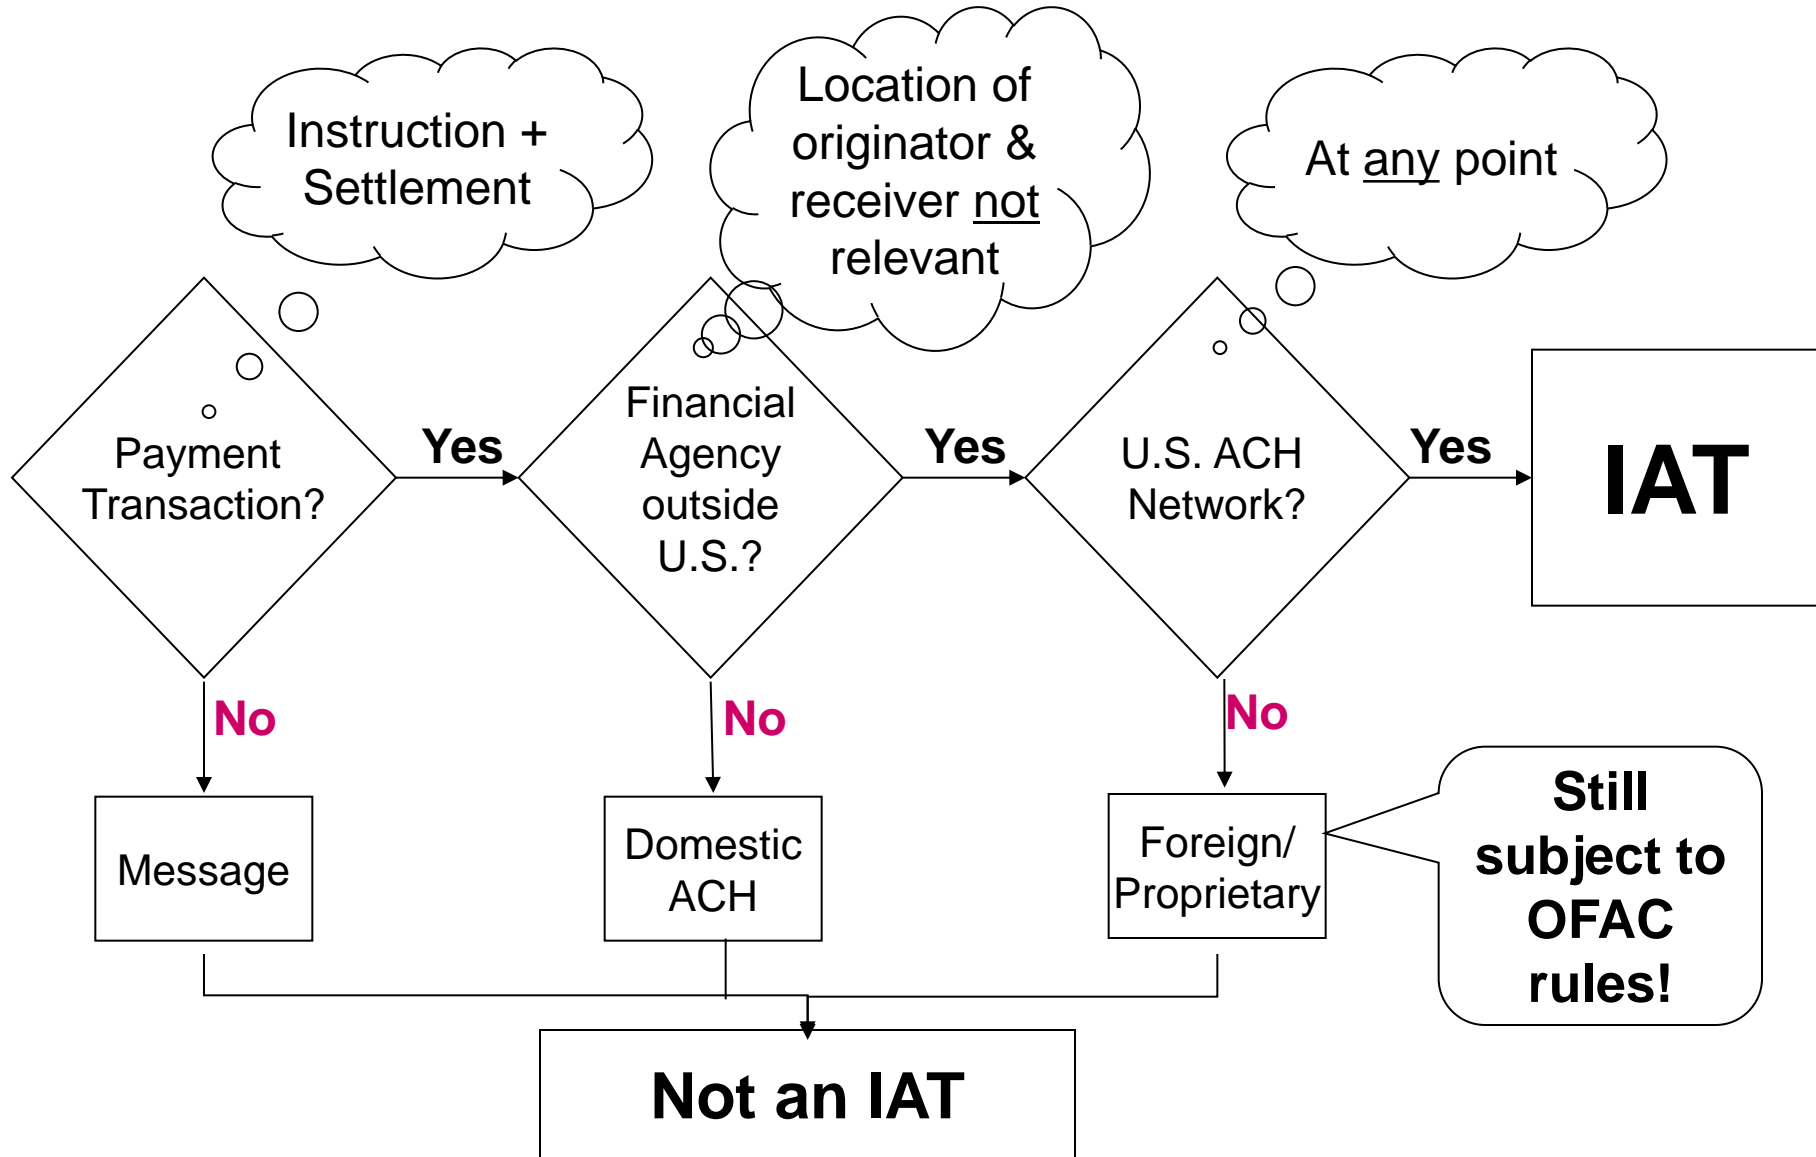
Instruction + Settlement

Location of originator & receiver not relevant

At any point

Payment Transaction?

Yes

Financial Agency outside U.S.?

Yes

U.S. ACH Network?

Yes

IAT

No

No

No

Message

Domestic ACH

Foreign/ Proprietary

Still subject to OFAC rules!

Not an IAT